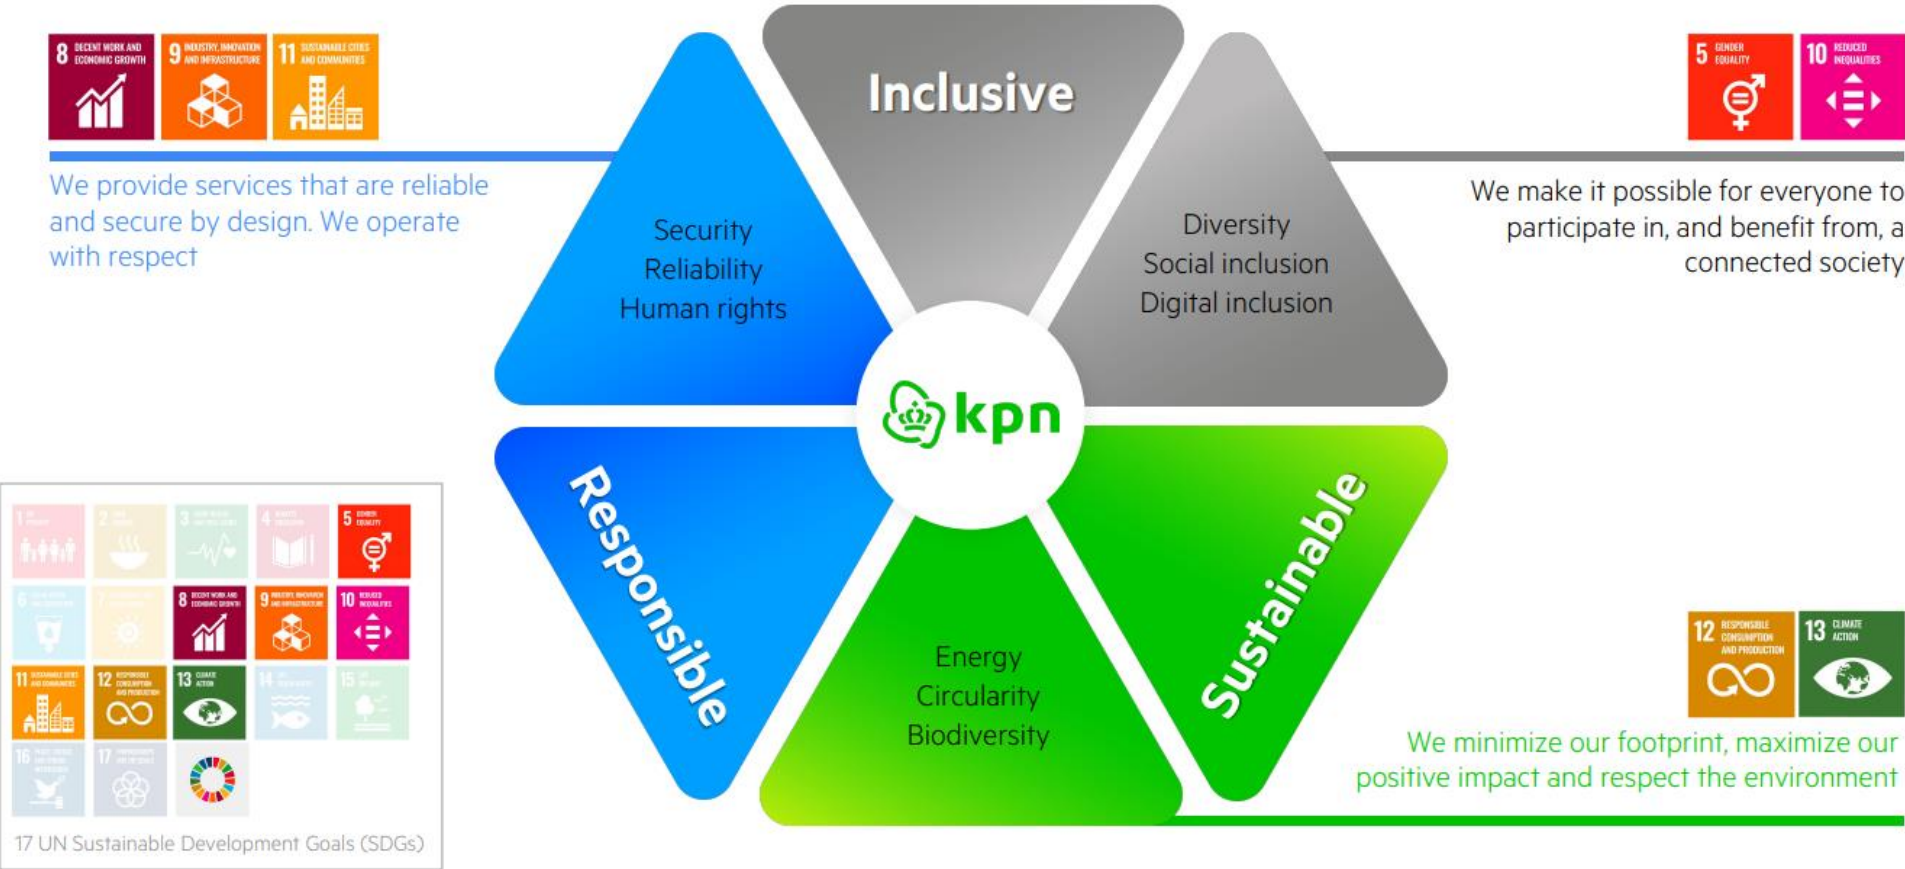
8 DECENT WORK AND ECONOMIC GROWTH
9 INDUSTRY, INNOVATION AND INFRASTRUCTURE
11 SUSTAINABLE CITIES AND COMMUNITIES

We provide services that are reliable and secure by design. We operate with respect

Inclusive

5 GENDER EQUALITY
10 REDUCED INEQUALITIES

We make it possible for everyone to participate in, and benefit from, a connected society

Security
Reliability
Human rights

Diversity
Social inclusion
Digital inclusion

kpn

Responsible

Sustainable

Energy
Circularity
Biodiversity

12 RESPONSIBLE CONSUMPTION AND PRODUCTION
13 CLIMATE ACTION

We minimize our footprint, maximize our positive impact and respect the environment

1 2 3 4 5 GENDER EQUALITY
6 7 8 DECENT WORK AND ECONOMIC GROWTH 9 INDUSTRY, INNOVATION AND INFRASTRUCTURE 10 REDUCED INEQUALITIES
11 SUSTAINABLE CITIES AND COMMUNITIES 12 RESPONSIBLE CONSUMPTION AND PRODUCTION 13 CLIMATE ACTION 14 15
16 17

17 UN Sustainable Development Goals (SDGs)